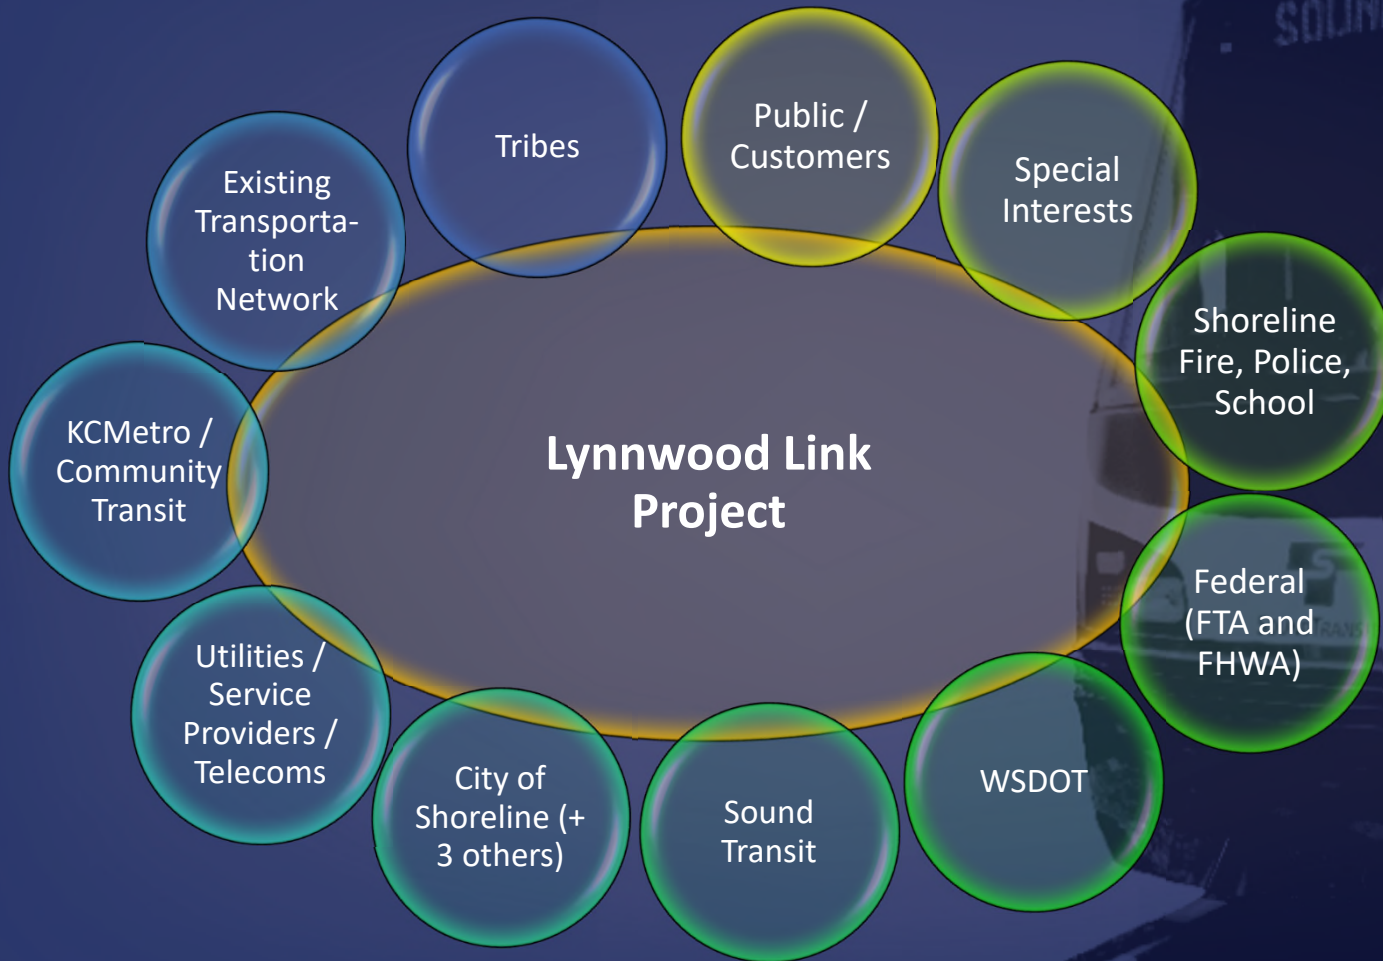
Lynnwood Link Project

Tribes

Public / Customers

Special Interests

Shoreline Fire, Police, School

Federal (FTA and FHWA)

WSDOT

Sound Transit

City of Shoreline (+ 3 others)

Utilities / Service Providers / Telecoms

KCMetro / Community Transit

Existing Transportation Network